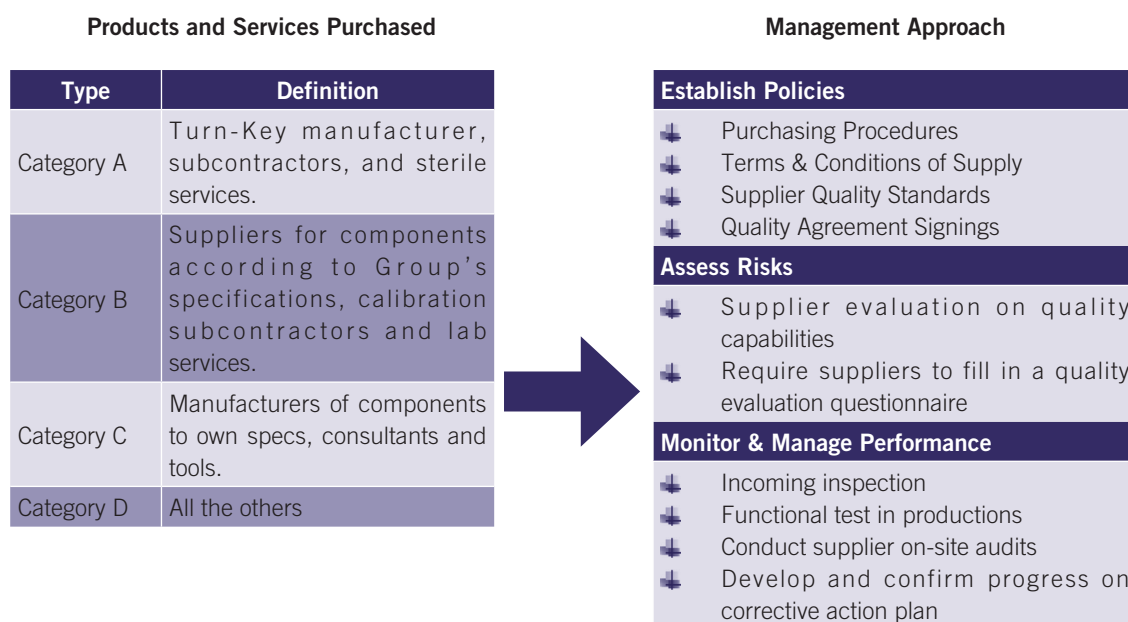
Products and Services Purchased

| Type | Definition |
|---|---|
| Category A | Turn-Key manufacturer, subcontractors, and sterile services. |
| Category B | Suppliers for components according to Group's specifications, calibration subcontractors and lab services. |
| Category C | Manufacturers of components to own specs, consultants and tools. |
| Category D | All the others |

Management Approach

Establish Policies
- Purchasing Procedures
- Terms & Conditions of Supply
- Supplier Quality Standards
- Quality Agreement Signings

Assess Risks
- Supplier evaluation on quality capabilities
- Require suppliers to fill in a quality evaluation questionnaire

Monitor & Manage Performance
- Incoming inspection
- Functional test in productions
- Conduct supplier on-site audits
- Develop and confirm progress on corrective action plan